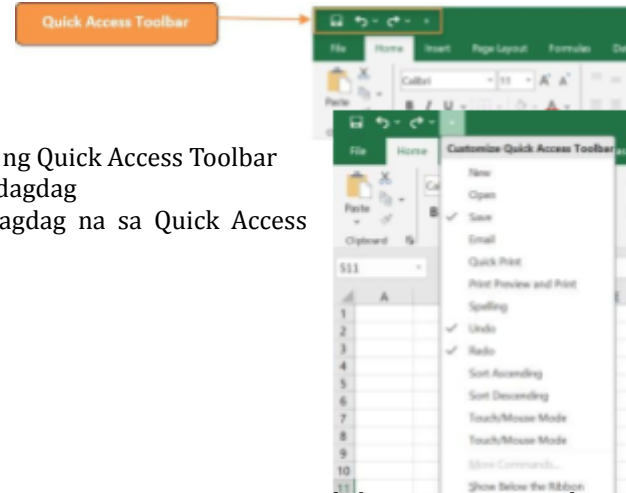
Quick Access Toolbar

File Home Insert Page Layout Formulas Da

Paste Calibri 11 A A

B I U

ng Quick Access Toolbar
dagdag
agdag na sa Quick Access

File Home

Customize Quick Access Toolbar

Paste

Clipboard

S11

A

New
Open
Save
Email
Quick Print
Print Preview and Print
Spelling
Undo
Redo
Sort Ascending
Sort Descending
Touch/Mouse Mode
Touch/Mouse Mode
More Commands...
Show Below the Ribbon

1
2
3
4
5
6
7
8
9
10
11